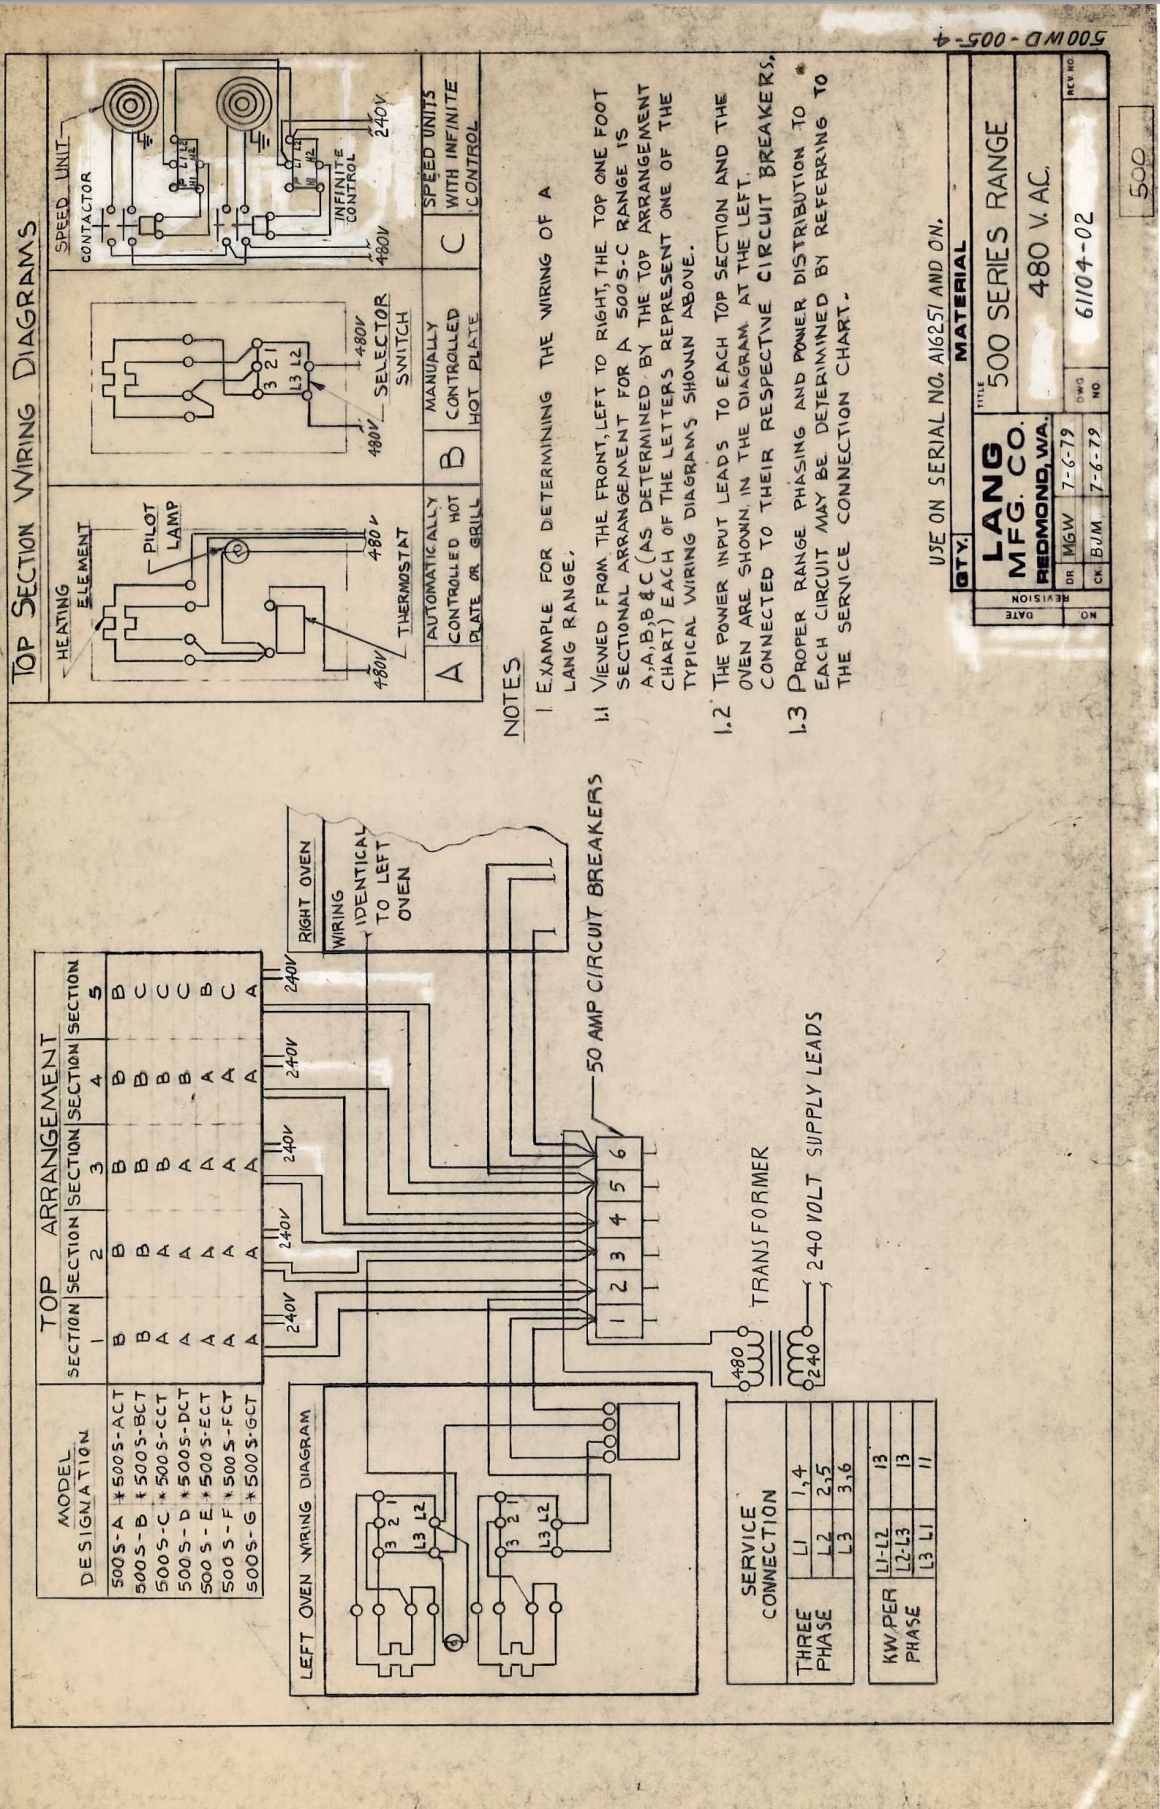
TOP SECTION WIRING DIAGRAMS

HEATING ELEMENT
PILOT LAMP
480V
480V
THERMOSTAT

| A | AUTOMATICALLY CONTROLLED HOT PLATE OR GRILL |
|---|---|

3 2 1
L3 L2
480V
480V
SELECTOR SWITCH

| B | MANUALLY CONTROLLED HOT PLATE |
|---|---|

SPEED UNIT
CONTACTOR
INFINITE CONTROL
P L1 L2
H1 H2
480V
240V

| C | SPEED UNITS WITH INFINITE CONTROL |
|---|---|

NOTES

1 EXAMPLE FOR DETERMINING THE WIRING OF A LANG RANGE.

1.1 VIEWED FROM THE FRONT, LEFT TO RIGHT, THE TOP ONE FOOT SECTIONAL ARRANGEMENT FOR A 500S-C RANGE IS A,A,B,B & C (AS DETERMINED BY THE TOP ARRANGEMENT CHART) EACH OF THE LETTERS REPRESENT ONE OF THE TYPICAL WIRING DIAGRAMS SHOWN ABOVE.

1.2 THE POWER INPUT LEADS TO EACH TOP SECTION AND THE OVEN ARE SHOWN IN THE DIAGRAM AT THE LEFT. CONNECTED TO THEIR RESPECTIVE CIRCUIT BREAKERS.

1.3 PROPER RANGE PHASING AND POWER DISTRIBUTION TO EACH CIRCUIT MAY BE DETERMINED BY REFERRING TO THE SERVICE CONNECTION CHART.

USE ON SERIAL NO. A16251 AND ON.

| QTY. | MATERIAL |
|---|---|
| LANG MFG. CO. REDMOND, WA. | TITLE 500 SERIES RANGE 480 V. AC. |
| DR MGW 7-6-79 | DWG NO 61104-02 |
| CK BJM 7-6-79 | REV NO |

DATE
NO
REVISION

500WD-005-4

500

| MODEL DESIGNATION | TOP ARRANGEMENT SECTION 1 | SECTION 2 | SECTION 3 | SECTION 4 | SECTION 5 |
|---|---|---|---|---|---|
| 500S-A *500S-ACT | B | B | B | B | B |
| 500S-B *500S-BCT | B | B | B | B | C |
| 500S-C *500S-CCT | A | A | B | B | C |
| 500S-D *500S-DCT | A | A | A | B | B |
| 500S-E *500S-ECT | A | A | A | A | B |
| 500S-F *500S-FCT | A | A | A | A | C |
| 500S-G *500S-GCT | A | A | A | A | A |

240V 240V 240V 240V 240V

RIGHT OVEN WIRING IDENTICAL TO LEFT OVEN

50 AMP CIRCUIT BREAKERS

1 2 3 4 5 6

LEFT OVEN WIRING DIAGRAM

3 2 1
L3 L2
3 2 1
L3 L2

480
240
TRANSFORMER
240 VOLT SUPPLY LEADS

| SERVICE CONNECTION | | |
|---|---|---|
| THREE PHASE | L1 | 1,4 |
| | L2 | 2,5 |
| | L3 | 3,6 |

| KW PER PHASE | L1-L2 | 13 |
|---|---|---|
| | L2-L3 | 13 |
| | L3 L1 | 11 |